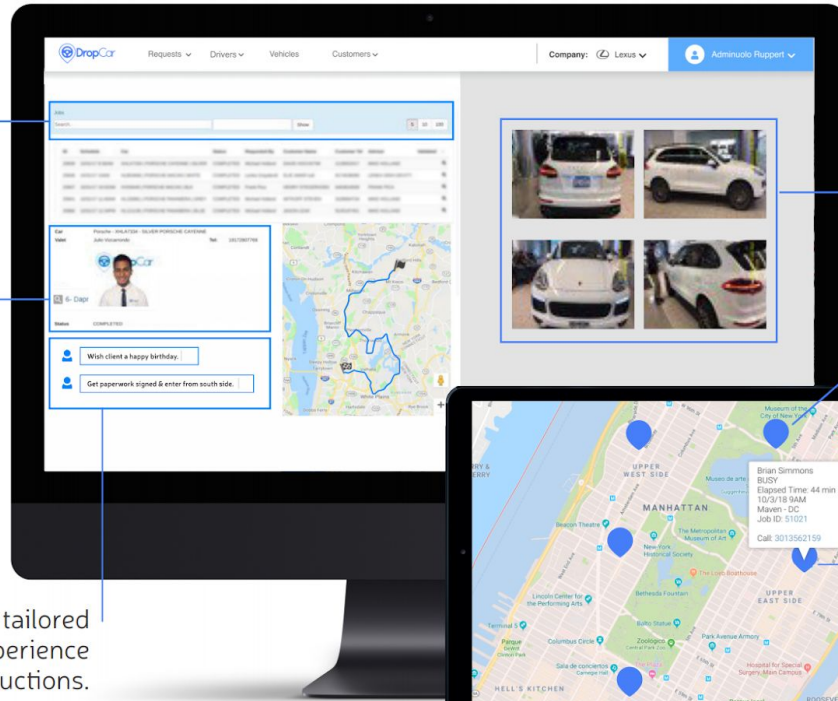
DropCar Requests Drivers Vehicles Customers Company: Lexus Adminuolo Ruppert

Search Show 5 10 100

Car Porsche - XHLA7206 - SILVER PORSCHE CAYENNE
Valet Julio Viscarrondo Tel 1817367766

DropCar

6- Dapr

Status COMPLETED

Wish client a happy birthday.

Get paperwork signed & enter from south side.

Brian Simmons
BUSY
Elapsed Time: 44 min
10/3/18 9AM
Maven - DC
Job ID: S1021

Call: 3013562159

UPPER WEST SIDE
MANHATTAN
UPPER EAST SIDE
HELL'S KITCHEN
Beacon Theatre
The Metropolitan Museum of Art
New York Historical Society
Bethesda Fountain
The Loeb Boathouse
Lincoln Center for the Performing Arts
Balto Statue
Columbus Circle
Zoológico
Park Avenue Armory
Sala de conciertos Carnegie Hall
Hospital for Special Surgery
Museum of the City of New York
Museo de arte
Parque

tailored
perience
uctions.